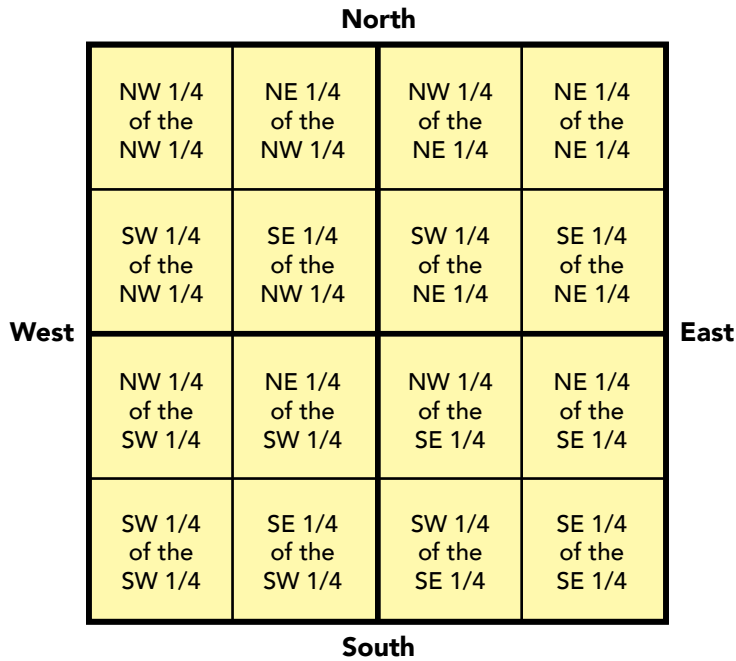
North

West

| NW 1/4 of the NW 1/4 | NE 1/4 of the NW 1/4 | NW 1/4 of the NE 1/4 | NE 1/4 of the NE 1/4 |
|---|---|---|---|
| SW 1/4 of the NW 1/4 | SE 1/4 of the NW 1/4 | SW 1/4 of the NE 1/4 | SE 1/4 of the NE 1/4 |
| NW 1/4 of the SW 1/4 | NE 1/4 of the SW 1/4 | NW 1/4 of the SE 1/4 | NE 1/4 of the SE 1/4 |
| SW 1/4 of the SW 1/4 | SE 1/4 of the SW 1/4 | SW 1/4 of the SE 1/4 | SE 1/4 of the SE 1/4 |

East

South